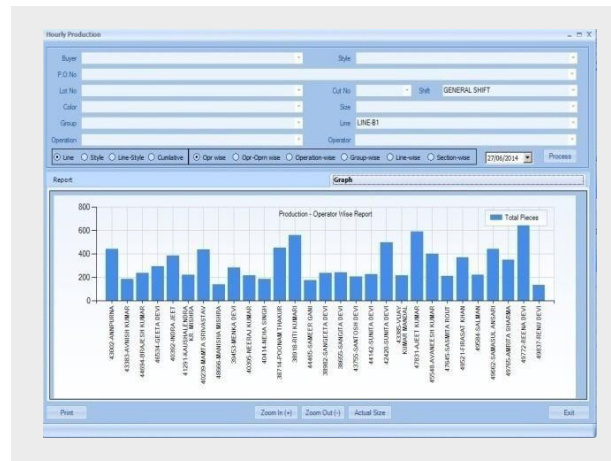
Hourly Production

Buyer
Style
P.O No
Lot No
Cut No
Shift GENERAL SHIFT
Color
Size
Group
Line LINE-B1
Operation
Operator

Line Style Line-Style Cumlative
Opr wise Opr-Oprn wise Operation-wise Group-wise Line-wise Section-wise
27/06/2014
Process

Report
Graph

Production - Operator Wise Report
Total Pieces

800
600
400
200
0

43602-ANUPAMA
43383-AWADH KUMAR
44694-BRAJESH KUMAR
46534-GEETA DEVI
40360-INDRA JEET
41291-KAUSHALENDRA KR. MISHRA
40239-MAMTA SRIVASTAV
49666-MANISHA MISHRA
39453-MENKA DEVI
40395-NEERAJ KUMAR
40414-NEHA SINGH
38714-POONAM THAKUR
38916-RITI KUMARI
44405-SAMEER GANI
39982-SANGITA DEVI
39935-SANGITA DEVI
43755-SANTOSH DEVI
44142-SUNITA DEVI
42428-SUNITA DEVI
43385-VIJAY KUMAR MANDAL
47931-AJEET KUMAR
45048-AVANEESH KUMAR
47845-SASMITA ROUT
48521-FIRASAT KHAN
49584-SALMAN
49662-SAMASUL ANSARI
49765-AMRITA SHARMA
45772-BEENA DEVI
49637-RENU DEVI

Print
Zoom In (+)
Zoom Out (-)
Actual Size
Exit